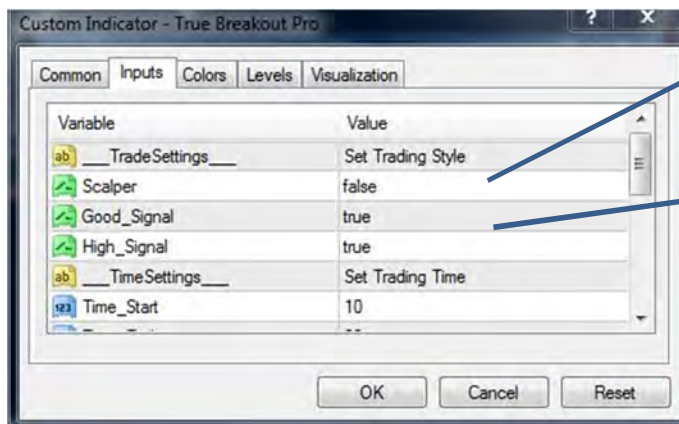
Custom Indicator - True Breakout Pro

?

X

Common

Inputs

Colors

Levels

Visualization

| Variable | Value |
|---|---|
| ab ___TradeSettings___ | Set Trading Style |
| Scalper | false |
| Good_Signal | true |
| High_Signal | true |
| ab ___TimeSettings___ | Set Trading Time |
| 123 Time_Start | 10 |

OK

Cancel

Reset